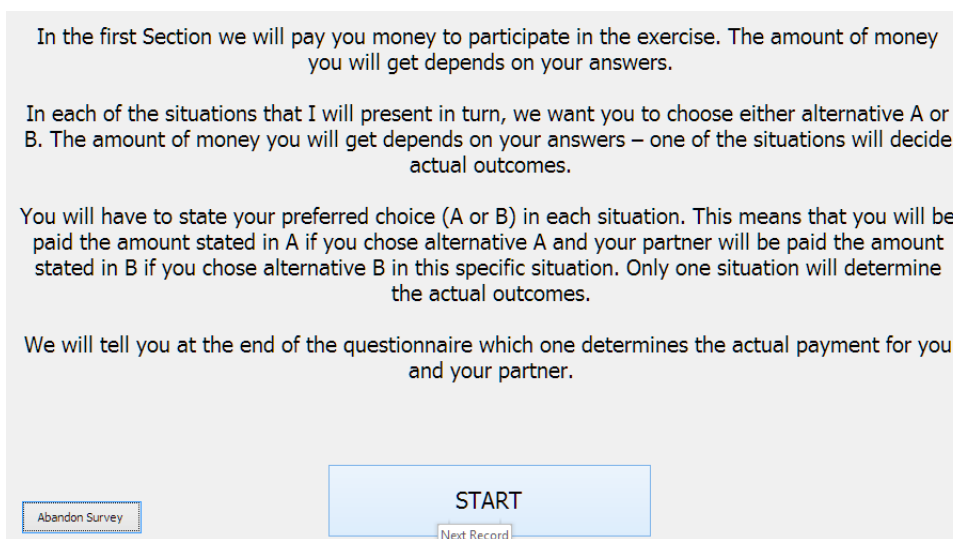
In the first Section we will pay you money to participate in the exercise. The amount of money you will get depends on your answers.

In each of the situations that I will present in turn, we want you to choose either alternative A or B. The amount of money you will get depends on your answers – one of the situations will decide actual outcomes.

You will have to state your preferred choice (A or B) in each situation. This means that you will be paid the amount stated in A if you chose alternative A and your partner will be paid the amount stated in B if you chose alternative B in this specific situation. Only one situation will determine the actual outcomes.

We will tell you at the end of the questionnaire which one determines the actual payment for you and your partner.

Abandon Survey

START

Next Record